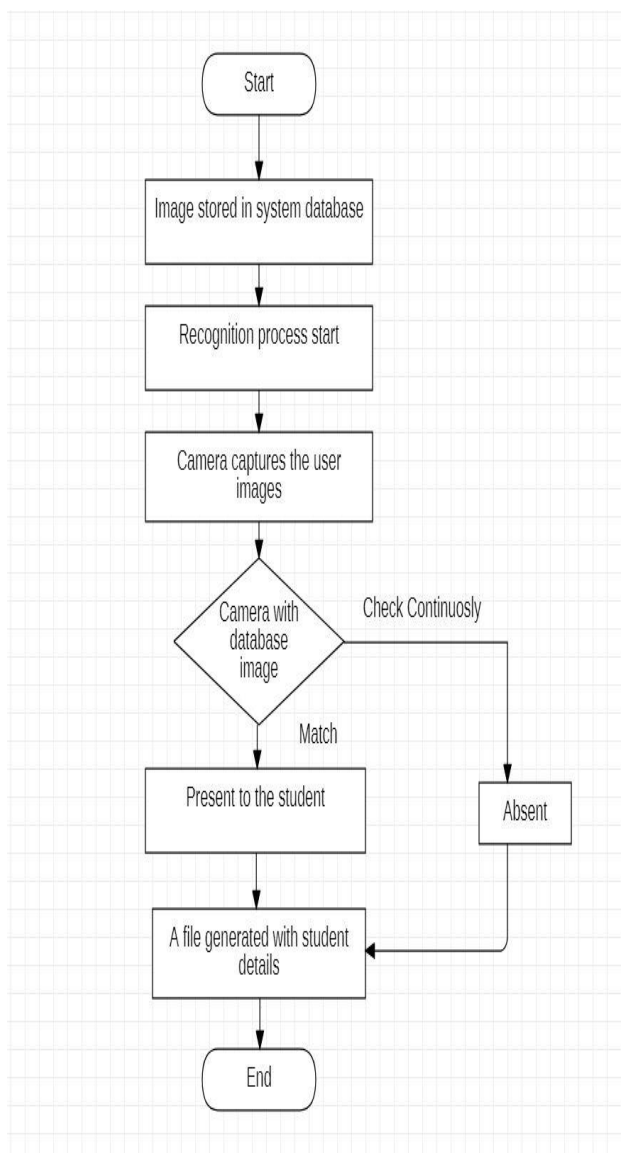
Start

Image stored in system database

Recognition process start

Camera captures the user images

Camera with database image

Check Continuosly

Match

Present to the student

Absent

A file generated with student details

End